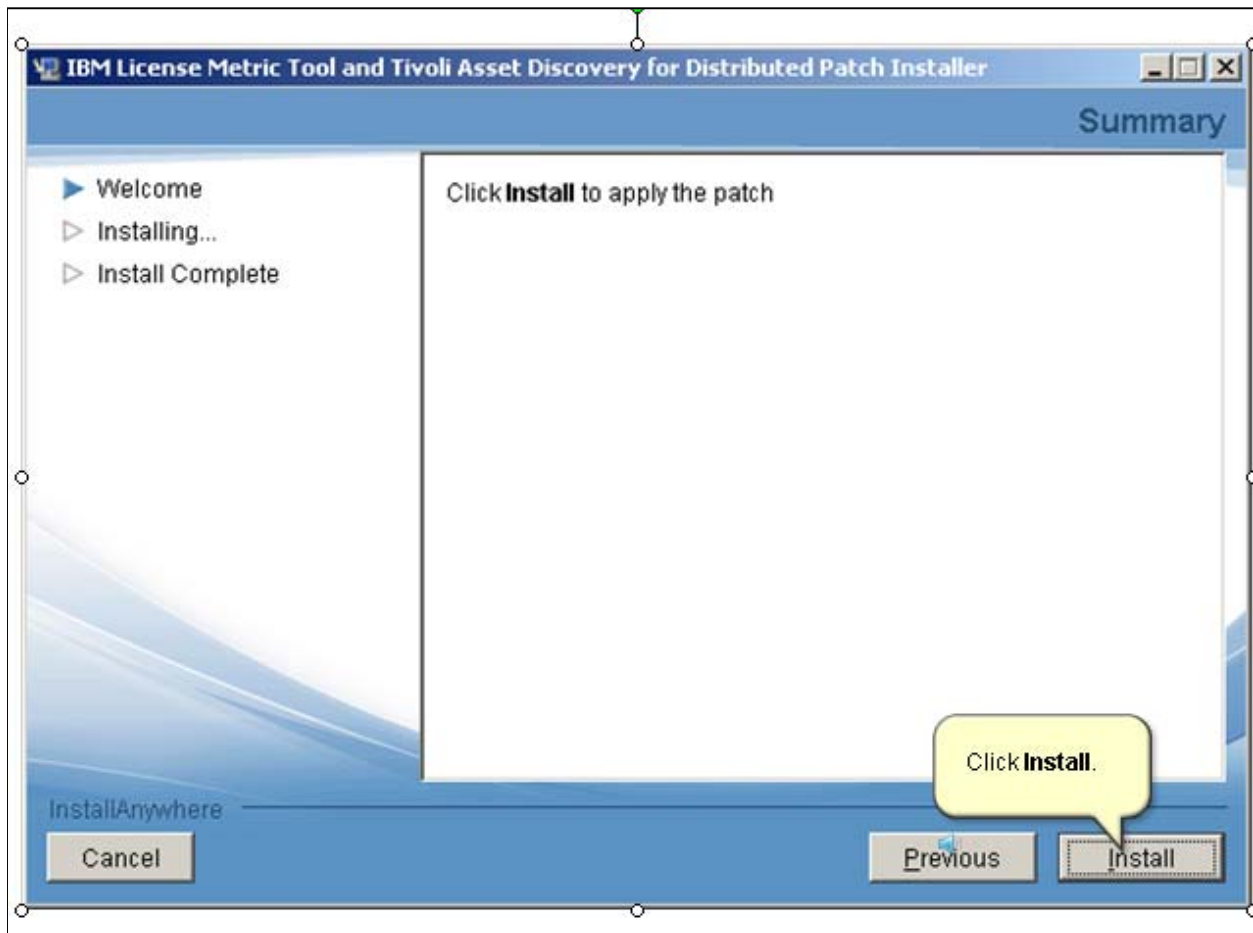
IBM License Metric Tool and Tivoli Asset Discovery for Distributed Patch Installer

Summary

Welcome
Installing...
Install Complete

Click **Install** to apply the patch

Click **Install**.

InstallAnywhere

Cancel

Previous

Install